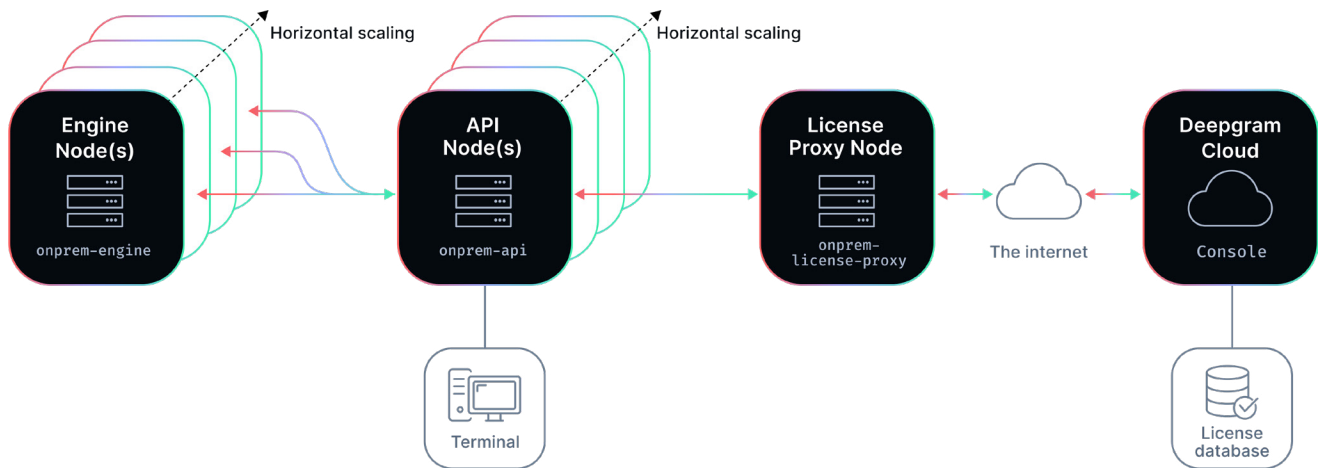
Horizontal scaling

Horizontal scaling

Engine Node(s)

onprem-engine

API Node(s)

onprem-api

License Proxy Node

onprem-license-proxy

The internet

Deepgram Cloud

Console

Terminal

License database